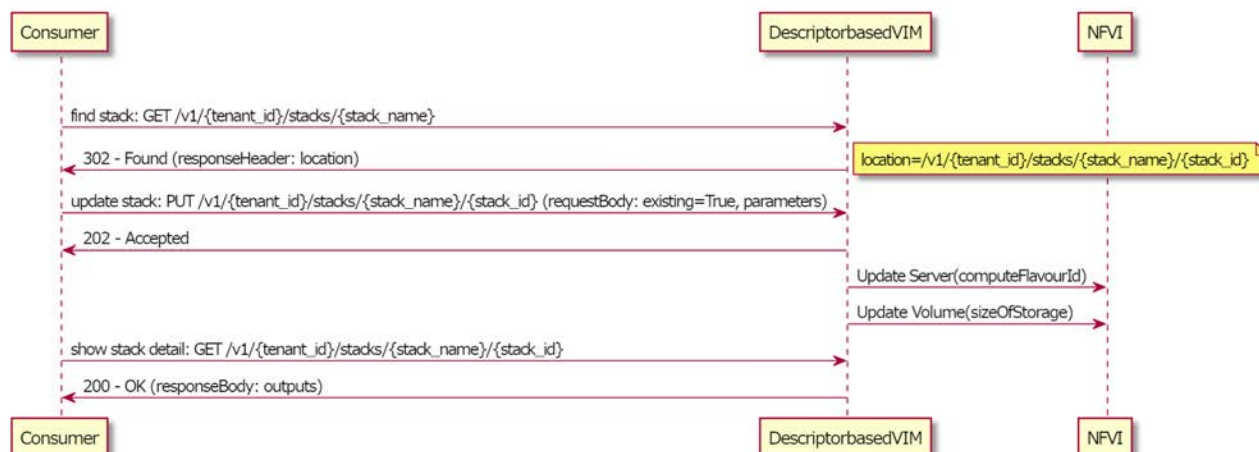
Consumer

DescriptorbasedVIM

NFVI

find stack: GET /v1/{tenant_id}/stacks/{stack_name}

302 - Found (responseHeader: location)

location=/v1/{tenant_id}/stacks/{stack_name}/{stack_id}

update stack: PUT /v1/{tenant_id}/stacks/{stack_name}/{stack_id} (requestBody: existing=True, parameters)

202 - Accepted

Update Server(computeFlavourId)

Update Volume(sizeOfStorage)

show stack detail: GET /v1/{tenant_id}/stacks/{stack_name}/{stack_id}

200 - OK (responseBody: outputs)

Consumer

DescriptorbasedVIM

NFVI